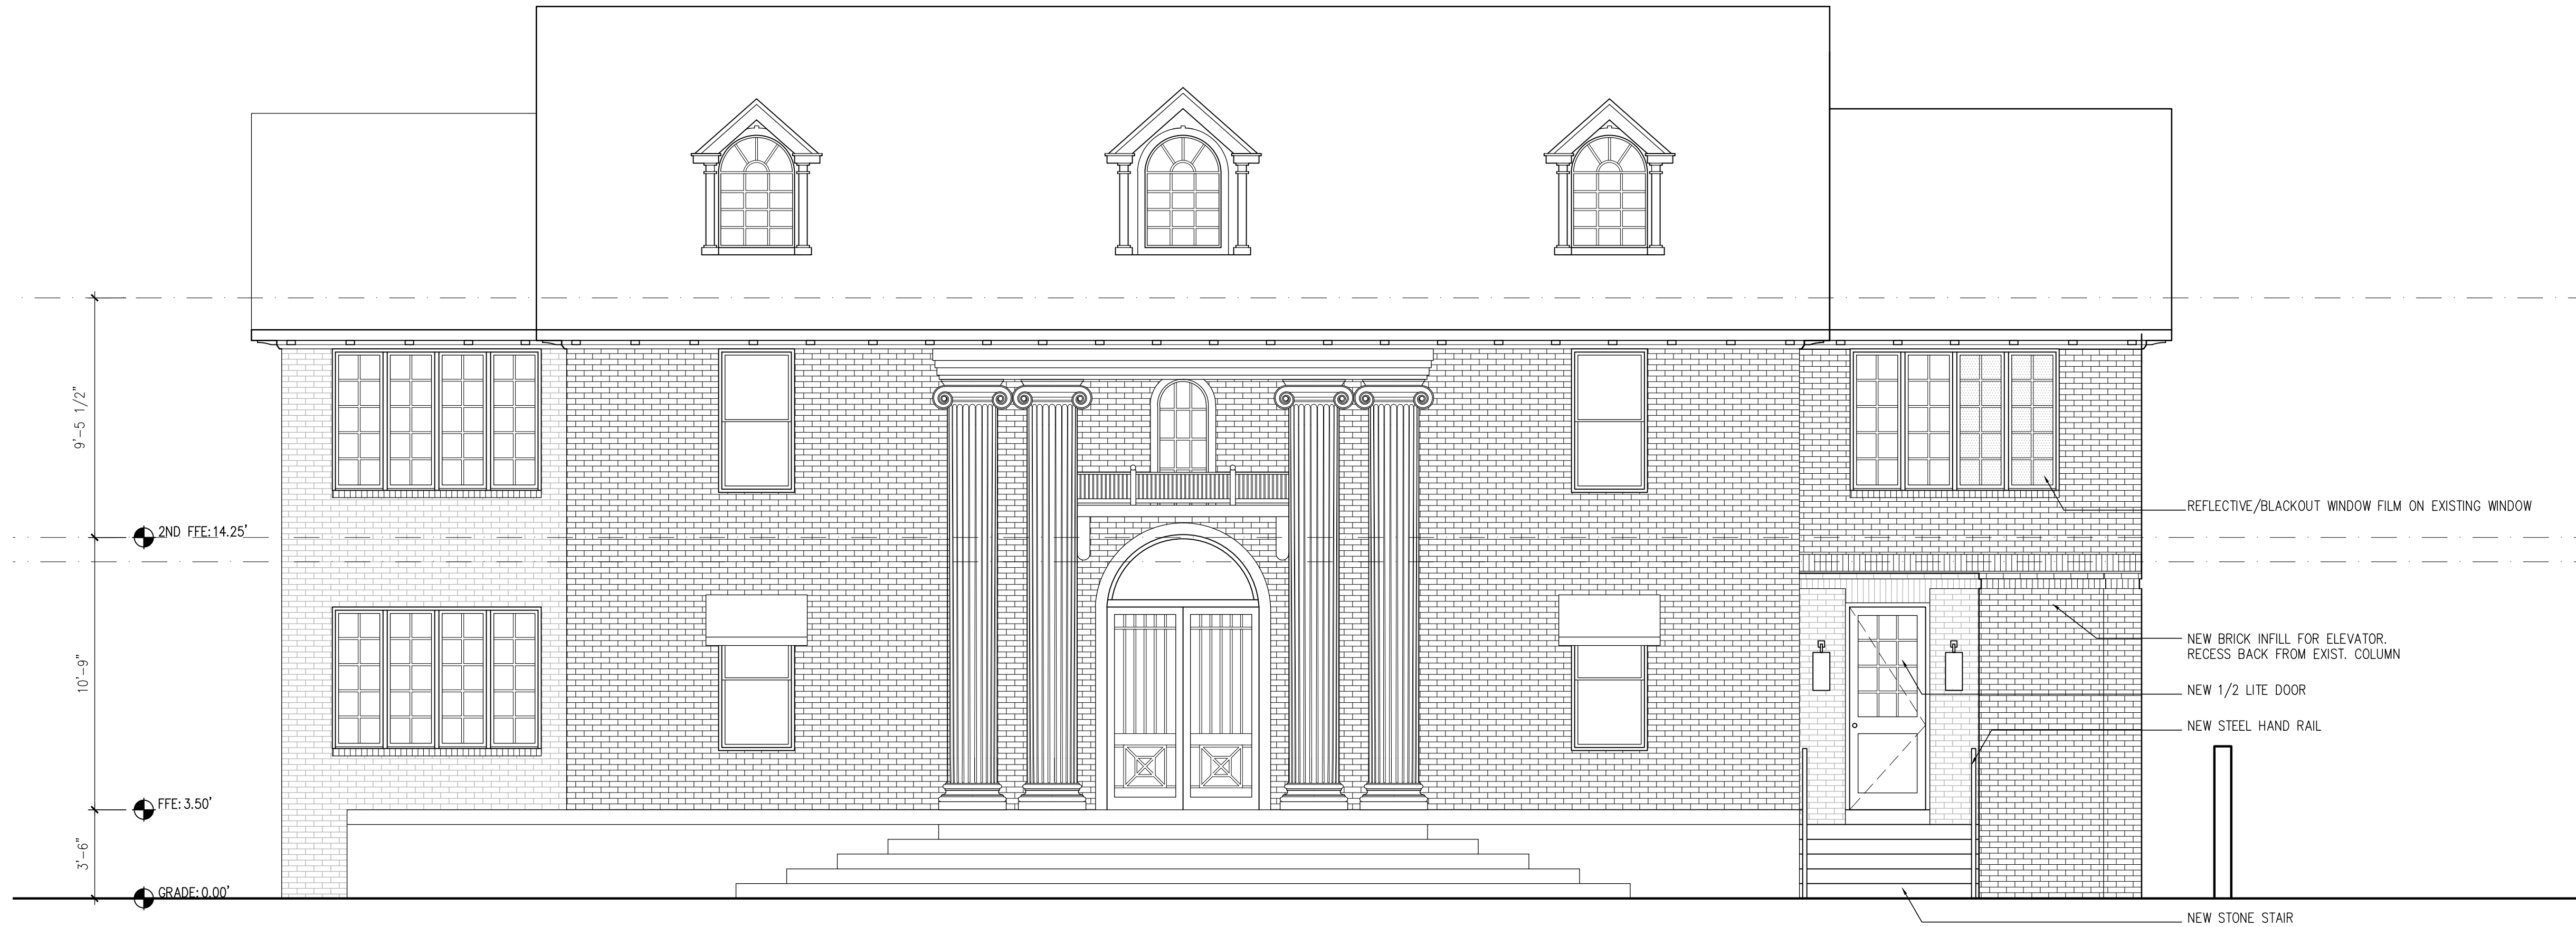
9'-5 1/2"

2ND FFE:14.25'

10'-9"

FFE: 3.50'

3'-6"

GRADE: 0.00'

REFLECTIVE/BLACKOUT WINDOW FILM ON EXISTING WINDOW

NEW BRICK INFILL FOR ELEVATOR. RECESS BACK FROM EXIST. COLUMN

NEW 1/2 LITE DOOR

NEW STEEL HAND RAIL

NEW STONE STAIR